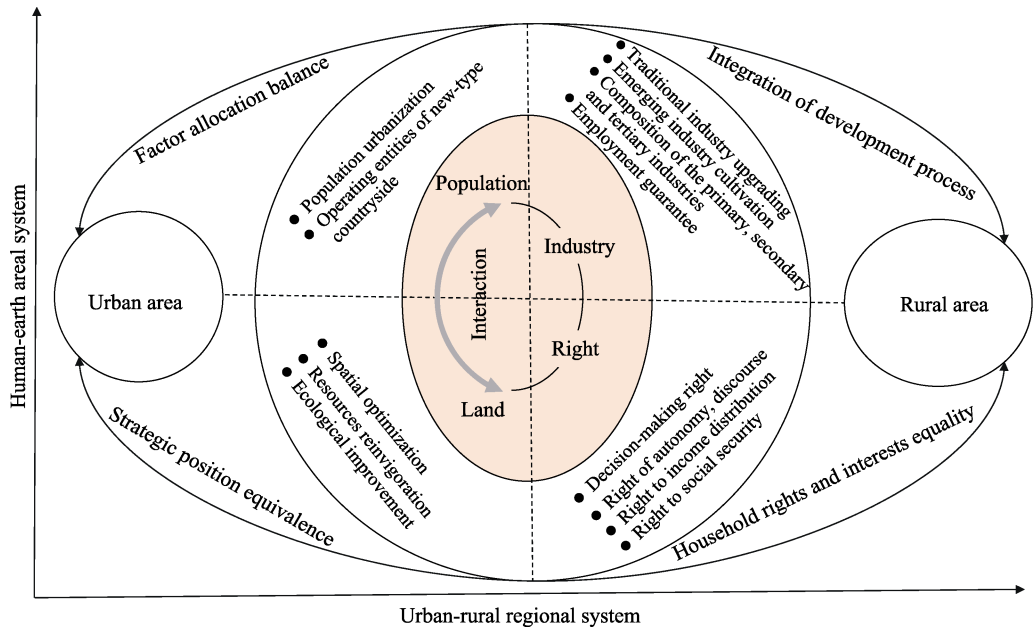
Factor allocation balance

Integration of development process

Strategic position equivalence

Household rights and interests equality

Urban area

Rural area

Population urbanization
Operating entities of new-type countryside

Traditional industry upgrading
Emerging industry cultivation
Composition of the primary, secondary and tertiary industries
Employment guarantee

Spatial optimization
Resources reinvigoration
Ecological improvement

Decision-making right
Right of autonomy, discourse
Right to income distribution
Right to social security

Population

Industry

Interaction

Right

Land

Human-earth areal system

Urban-rural regional system